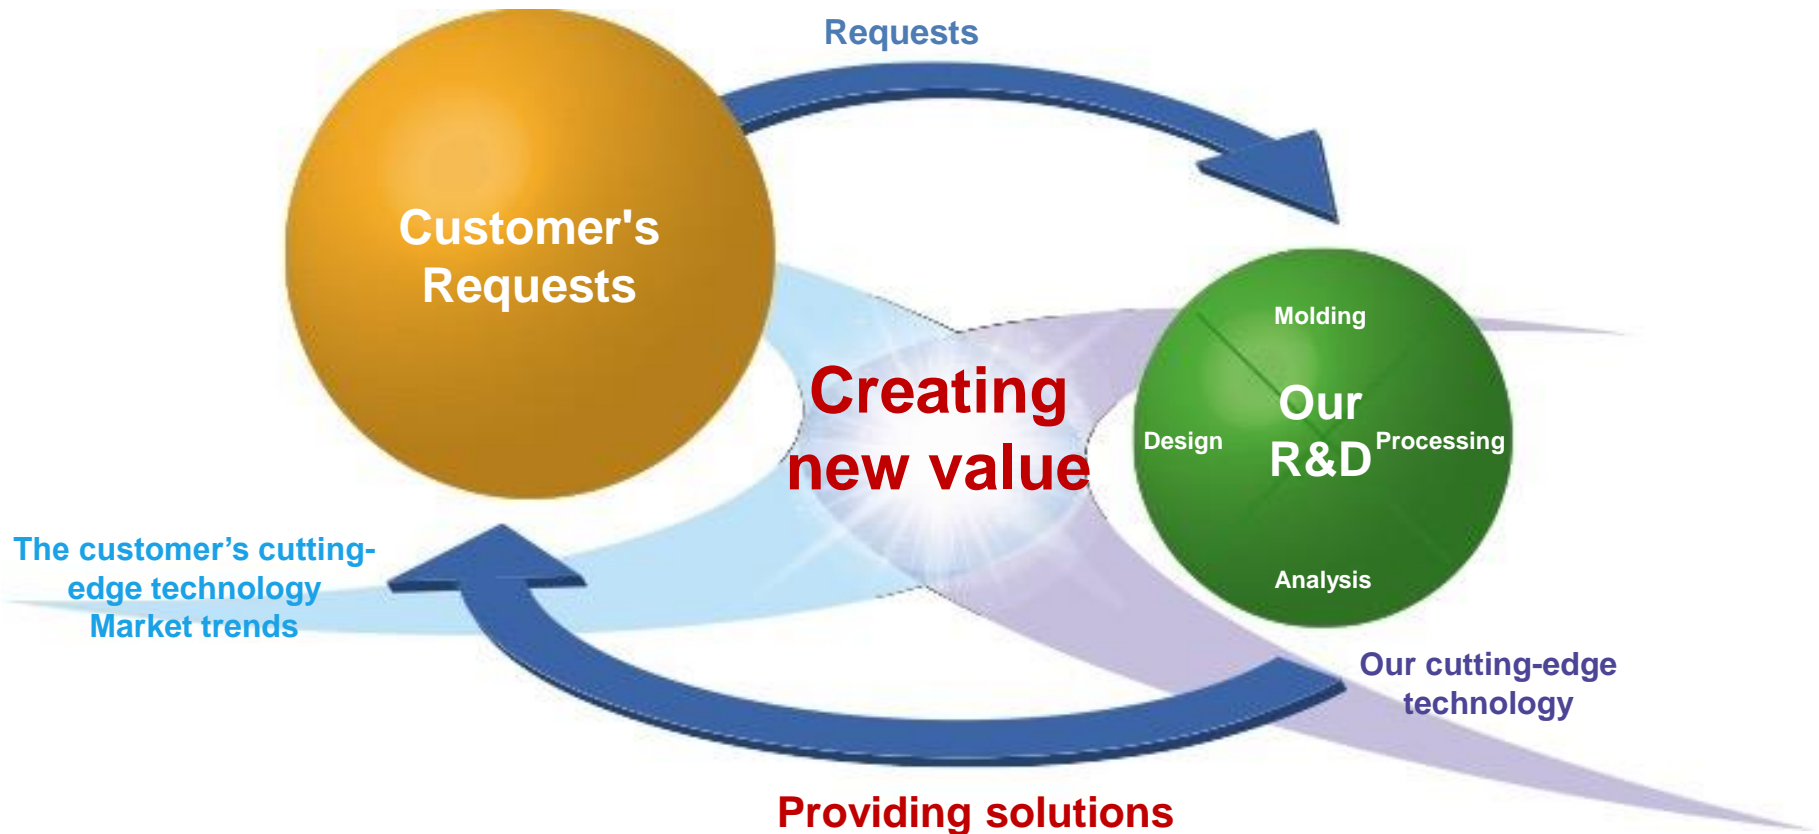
Requests

Customer's Requests

Creating new value

Molding

Design

Our R&D

Processing

Analysis

The customer’s cutting-edge technology
Market trends

Our cutting-edge technology

Providing solutions